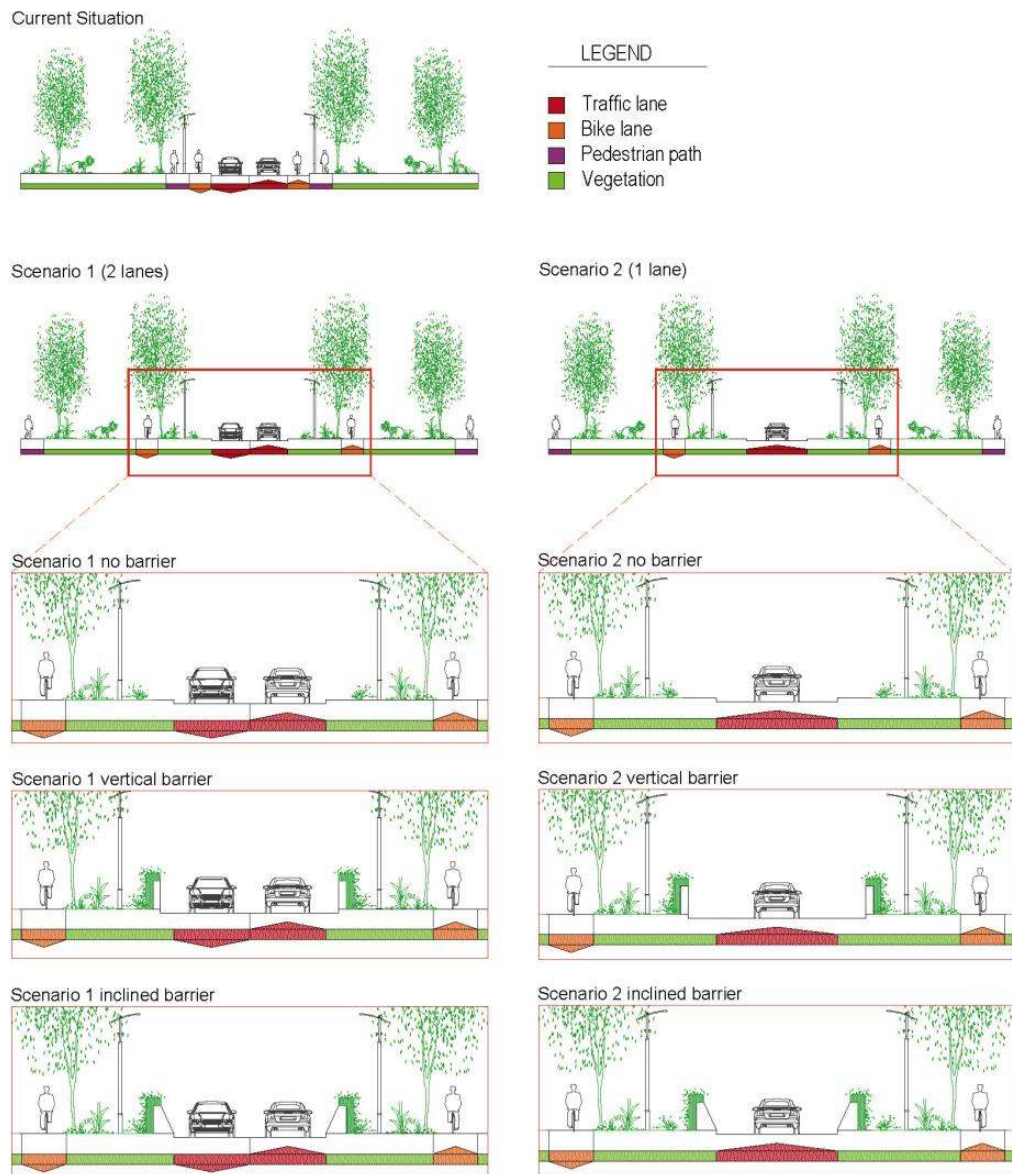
Current Situation

LEGEND

Traffic lane
Bike lane
Pedestrian path
Vegetation

Scenario 1 (2 lanes)

Scenario 2 (1 lane)

Scenario 1 no barrier

Scenario 2 no barrier

Scenario 1 vertical barrier

Scenario 2 vertical barrier

Scenario 1 inclined barrier

Scenario 2 inclined barrier